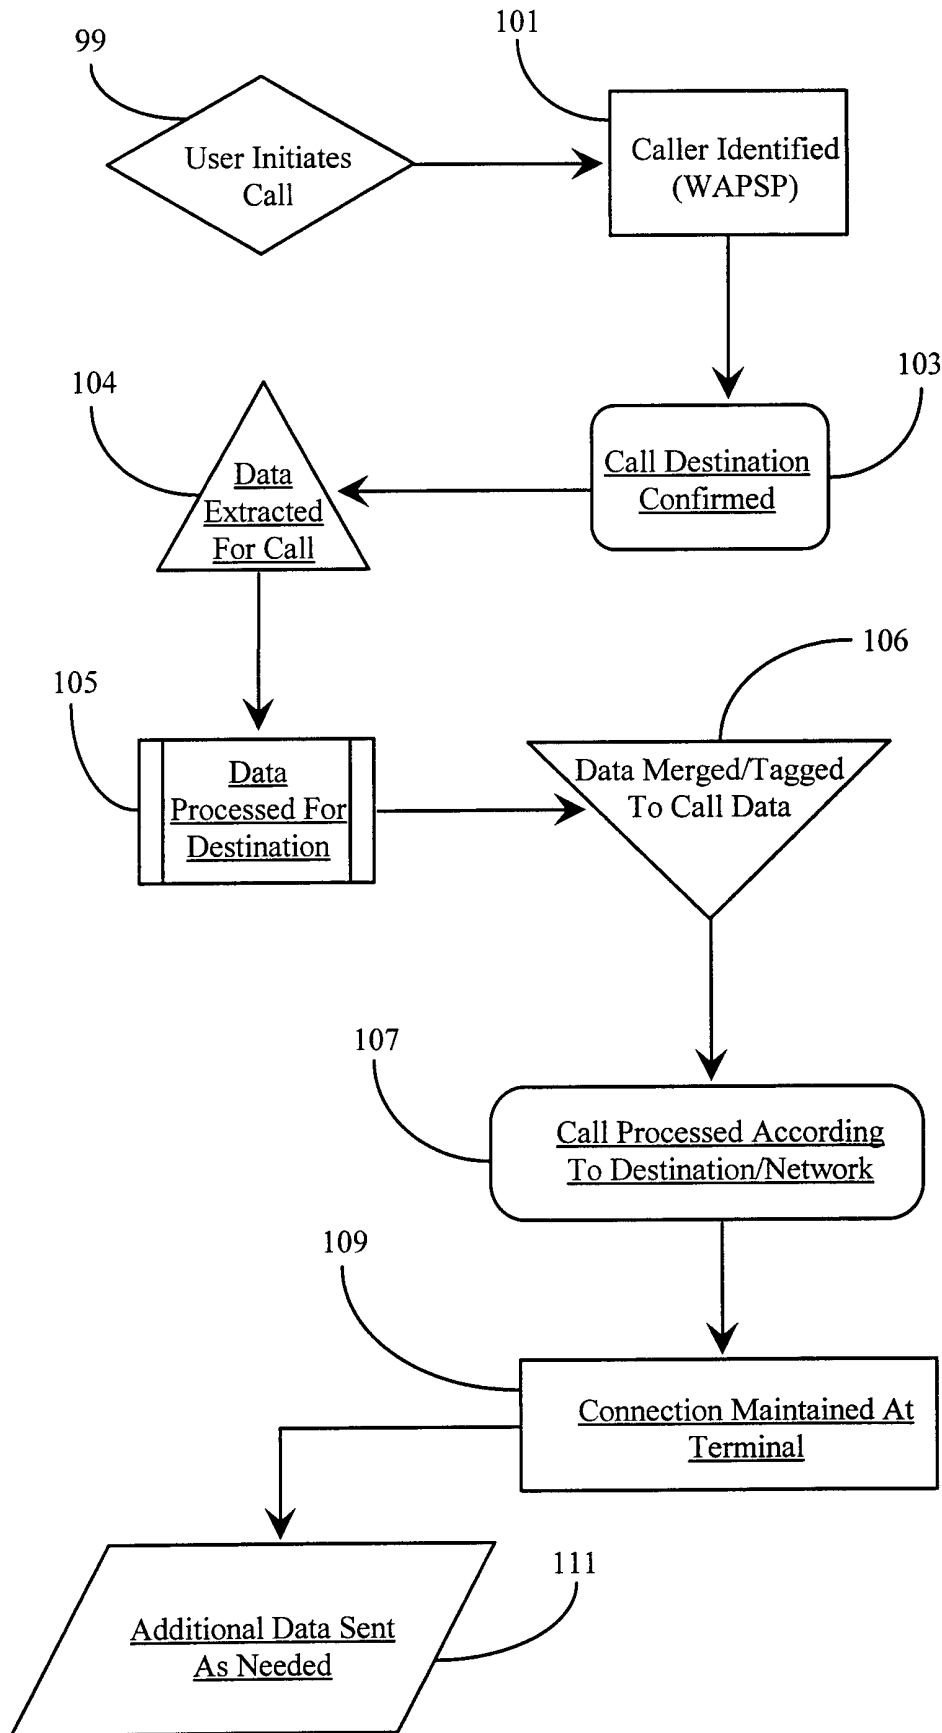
99

User Initiates Call

101

Caller Identified (WAPSP)

103

Call Destination Confirmed

104

Data Extracted For Call

105

Data Processed For Destination

106

Data Merged/Tagged To Call Data

107

Call Processed According To Destination/Network

109

Connection Maintained At Terminal

111

Additional Data Sent As Needed